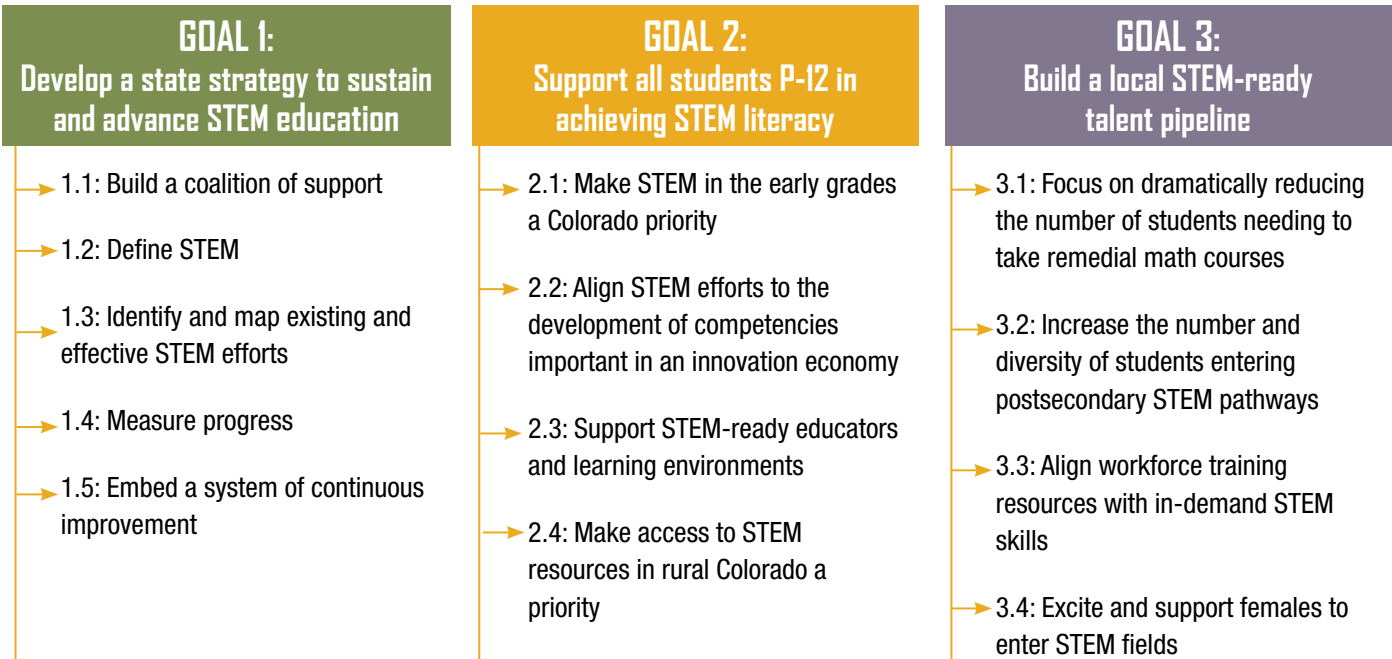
GOAL 1:
Develop a state strategy to sustain and advance STEM education

1.1: Build a coalition of support

1.2: Define STEM

1.3: Identify and map existing and effective STEM efforts

1.4: Measure progress

1.5: Embed a system of continuous improvement

GOAL 2:
Support all students P-12 in achieving STEM literacy

2.1: Make STEM in the early grades a Colorado priority

2.2: Align STEM efforts to the development of competencies important in an innovation economy

2.3: Support STEM-ready educators and learning environments

2.4: Make access to STEM resources in rural Colorado a priority

GOAL 3:
Build a local STEM-ready talent pipeline

3.1: Focus on dramatically reducing the number of students needing to take remedial math courses

3.2: Increase the number and diversity of students entering postsecondary STEM pathways

3.3: Align workforce training resources with in-demand STEM skills

3.4: Excite and support females to enter STEM fields